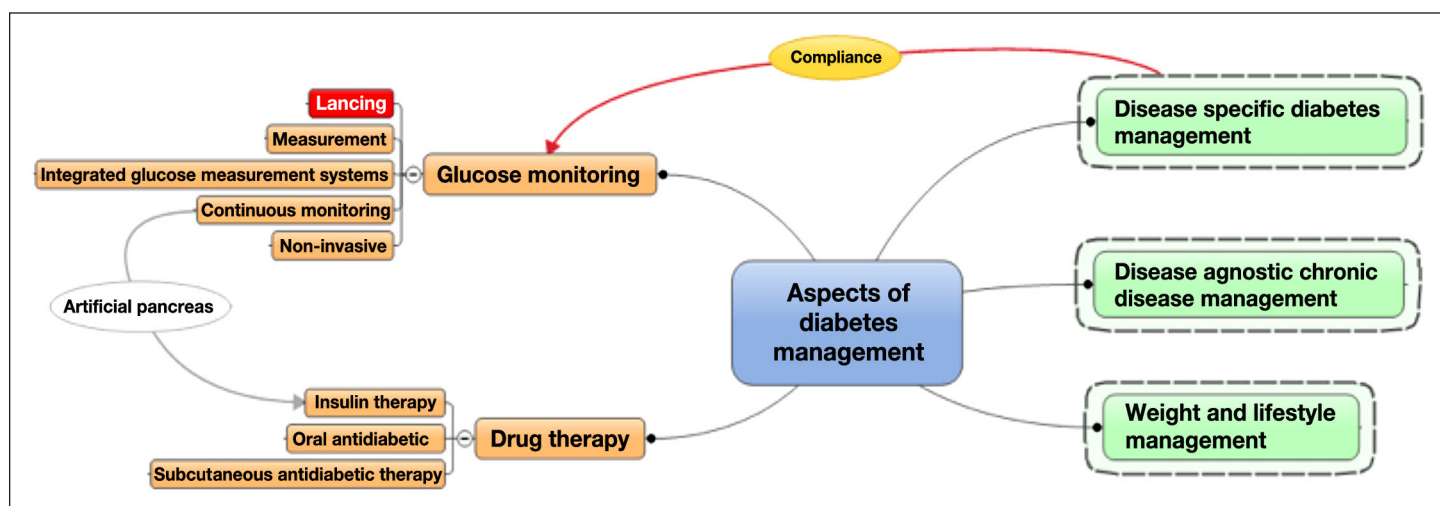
Compliance

Lancing
Measurement
Integrated glucose measurement systems
Continuous monitoring
Non-invasive

Glucose monitoring

Artificial pancreas

Aspects of diabetes management

Disease specific diabetes management

Disease agnostic chronic disease management

Weight and lifestyle management

Insulin therapy
Oral antidiabetic
Subcutaneous antidiabetic therapy

Drug therapy